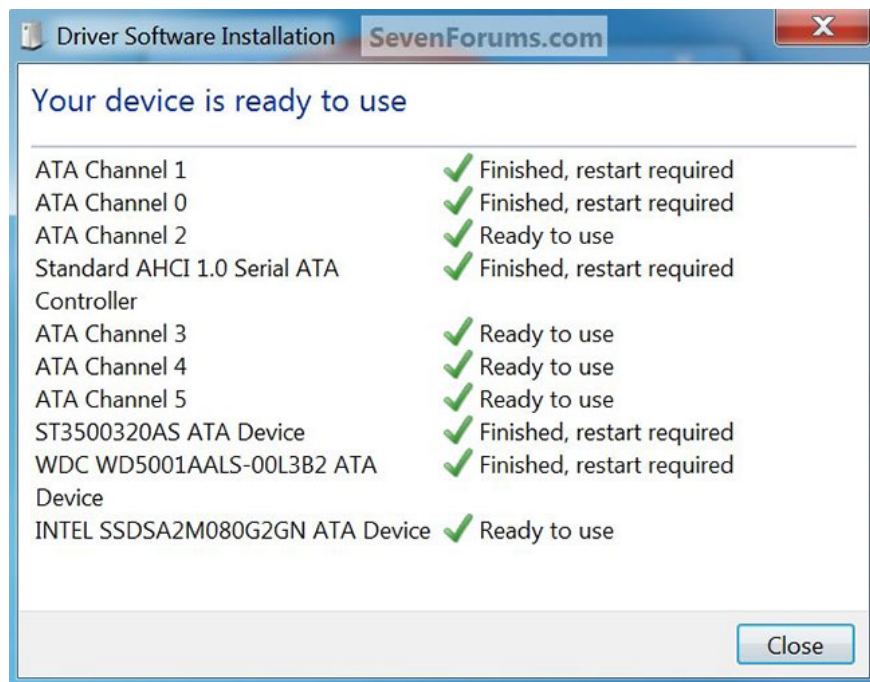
Driver Software Installation SevenForums.com

Your device is ready to use

| | |
|---|---|
| ATA Channel 1 | Finished, restart required |
| ATA Channel 0 | Finished, restart required |
| ATA Channel 2 | Ready to use |
| Standard AHCI 1.0 Serial ATA Controller | Finished, restart required |
| ATA Channel 3 | Ready to use |
| ATA Channel 4 | Ready to use |
| ATA Channel 5 | Ready to use |
| ST3500320AS ATA Device | Finished, restart required |
| WDC WD5001AALS-00L3B2 ATA Device | Finished, restart required |
| INTEL SSDSA2M080G2GN ATA Device | Ready to use |

Close